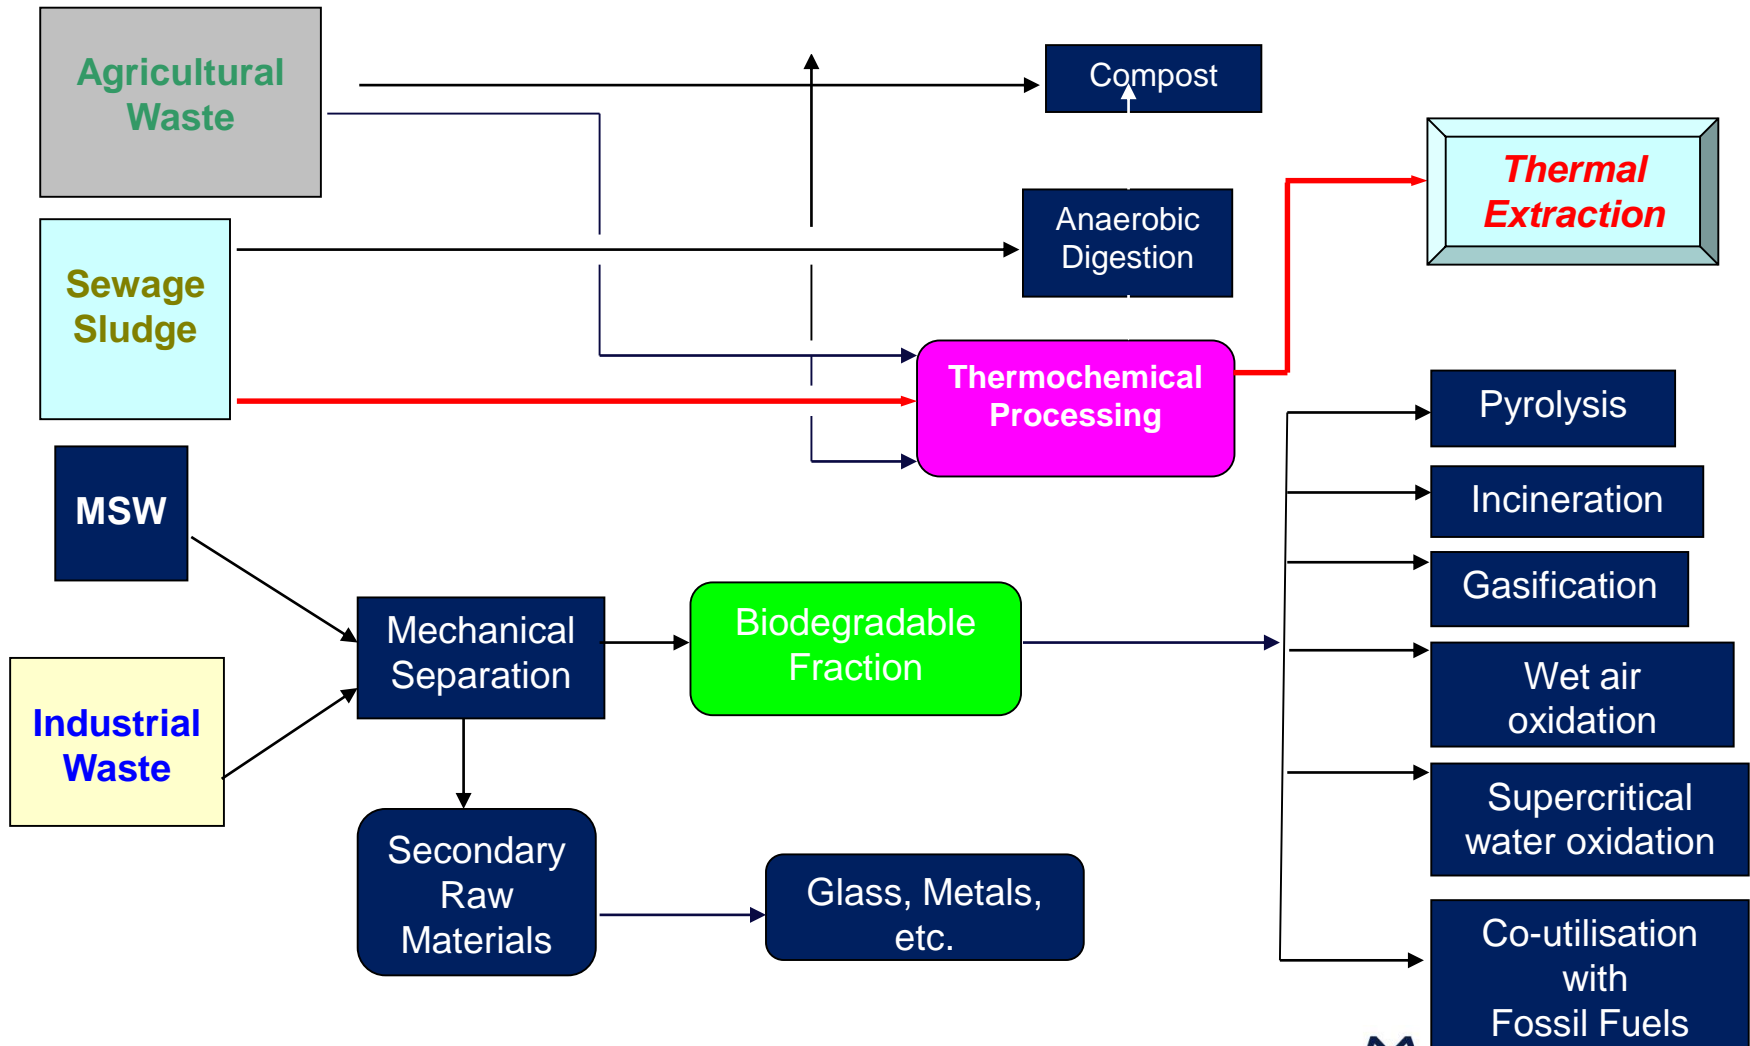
Agricultural Waste

Compost

Thermal Extraction

Anaerobic Digestion

Sewage Sludge

Thermochemical Processing

Pyrolysis

MSW

Incineration

Gasification

Mechanical Separation

Biodegradable Fraction

Wet air oxidation

Industrial Waste

Supercritical water oxidation

Secondary Raw Materials

Glass, Metals, etc.

Co-utilisation with Fossil Fuels